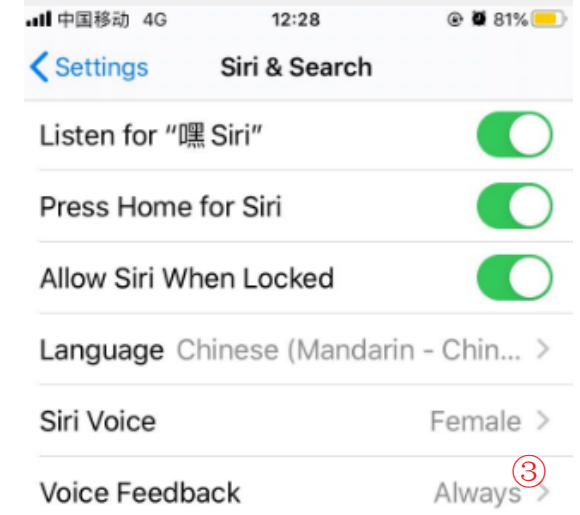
中国移动 4G 12:28 81%

< Settings Siri & Search

Listen for "嘿 Siri"

Press Home for Siri

Allow Siri When Locked

Language Chinese (Mandarin - Chin... >

Siri Voice Female >

③

Voice Feedback Always >